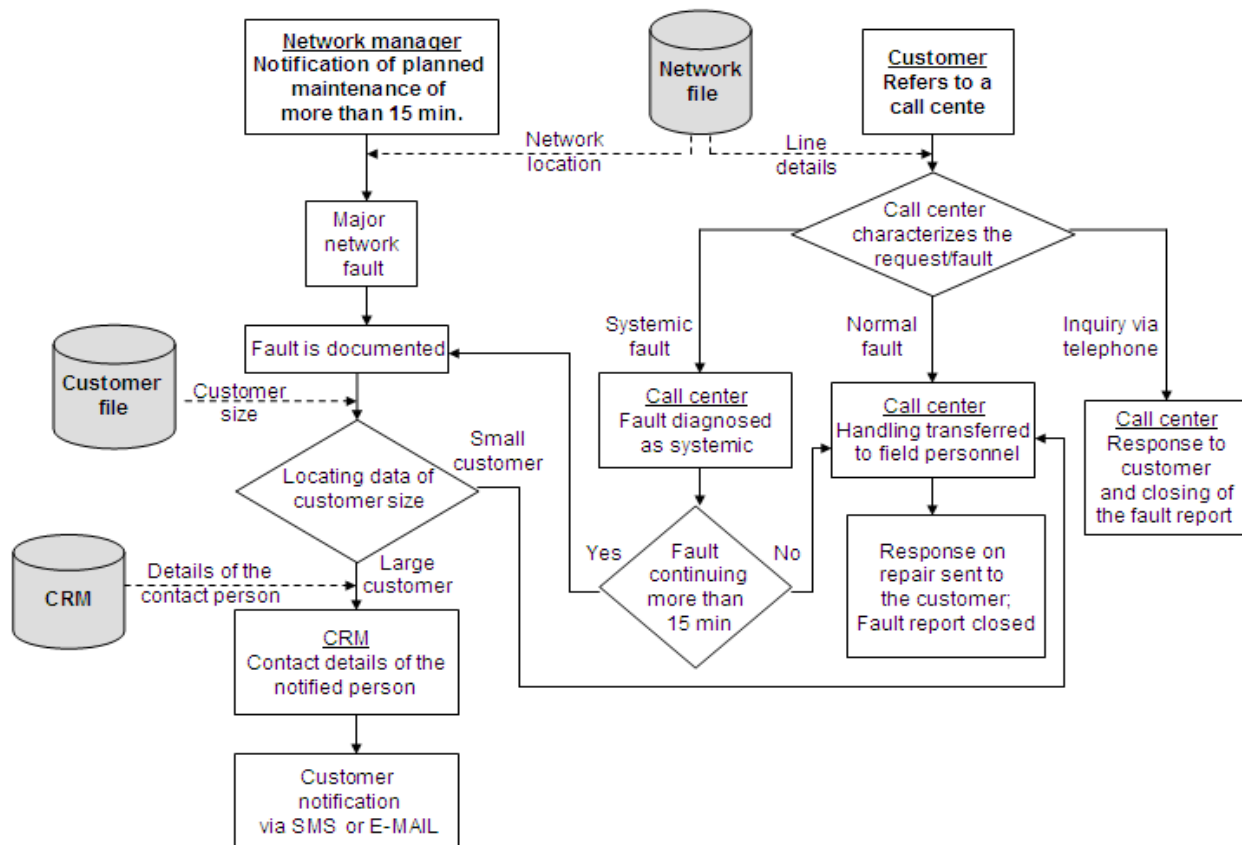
Network manager
Notification of planned maintenance of more than 15 min.

Network file

Customer
Refers to a call cente

Network location

Line details

Major network fault

Call center characterizes the request/fault

Systemic fault

Normal fault

Inquiry via telephone

Fault is documented

Customer file

Customer size

Call center
Fault diagnosed as systemic

Call center
Handling transferred to field personnel

Call center
Response to customer and closing of the fault report

Small customer

Locating data of customer size

Yes

Fault continuing more than 15 min

No

Response on repair sent to the customer; Fault report closed

CRM

Details of the contact person

Large customer

CRM
Contact details of the notified person

Customer notification via SMS or E-MAIL